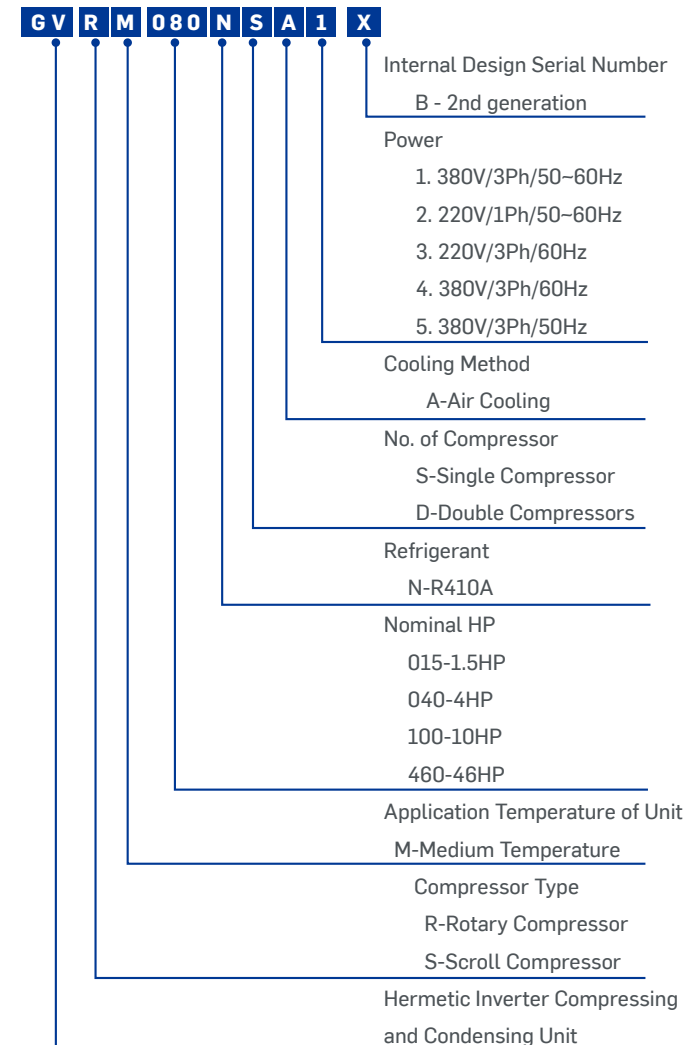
GV R M 080 N S A 1 X

Internal Design Serial Number
B - 2nd generation

Power
1. 380V/3Ph/50~60Hz
2. 220V/1Ph/50~60Hz
3. 220V/3Ph/60Hz
4. 380V/3Ph/60Hz
5. 380V/3Ph/50Hz

Cooling Method
A-Air Cooling

No. of Compressor
S-Single Compressor
D-Double Compressors

Refrigerant
N-R410A

Nominal HP
015-1.5HP
040-4HP
100-10HP
460-46HP

Application Temperature of Unit
M-Medium Temperature

Compressor Type
R-Rotary Compressor
S-Scroll Compressor

Hermetic Inverter Compressing and Condensing Unit